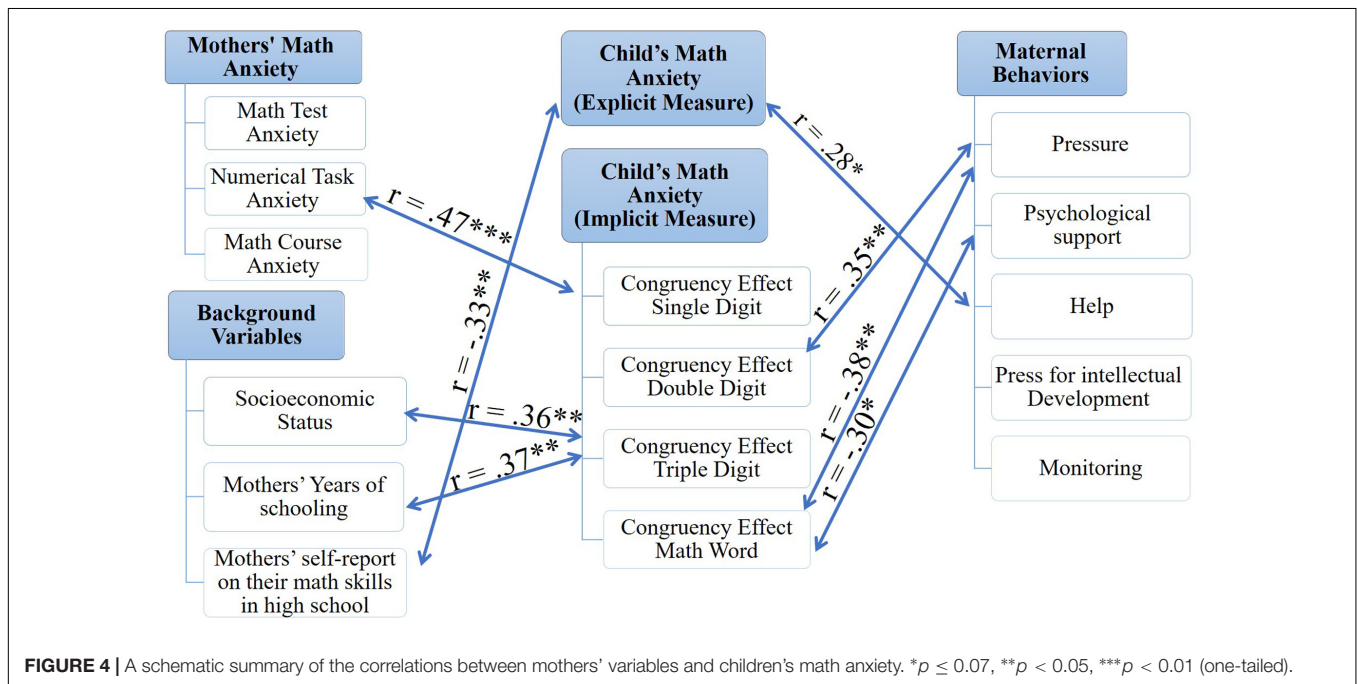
Mothers' Math Anxiety

Math Test Anxiety

Numerical Task Anxiety

Math Course Anxiety

Background Variables

Socioeconomic Status

Mothers' Years of schooling

Mothers' self-report on their math skills in high school

Child's Math Anxiety (Explicit Measure)

Child's Math Anxiety (Implicit Measure)

Congruency Effect Single Digit

Congruency Effect Double Digit

Congruency Effect Triple Digit

Congruency Effect Math Word

Maternal Behaviors

Pressure

Psychological support

Help

Press for intellectual Development

Monitoring

r = .47***

r = -.33**

r = .36**

r = .37**

r = .28*

r = .35**

r = -.38**

r = -.30*

FIGURE 4 | A schematic summary of the correlations between mothers' variables and children's math anxiety. *$p \leq 0.07$, **$p < 0.05$, ***$p < 0.01$ (one-tailed).